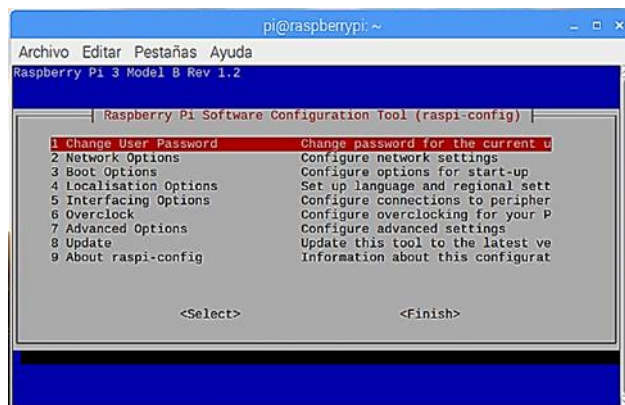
pi@raspberrypi: ~

Archivo Editar Pestañas Ayuda

Raspberry Pi 3 Model B Rev 1.2

Raspberry Pi Software Configuration Tool (raspi-config)

| | |
|---|---|
| 1 Change User Password | Change password for the current u |
| 2 Network Options | Configure network settings |
| 3 Boot Options | Configure options for start-up |
| 4 Localisation Options | Set up language and regional sett |
| 5 Interfacing Options | Configure connections to peripher |
| 6 Overclock | Configure overclocking for your P |
| 7 Advanced Options | Configure advanced settings |
| 8 Update | Update this tool to the latest ve |
| 9 About raspi-config | Information about this configurat |

<Select> <Finish>